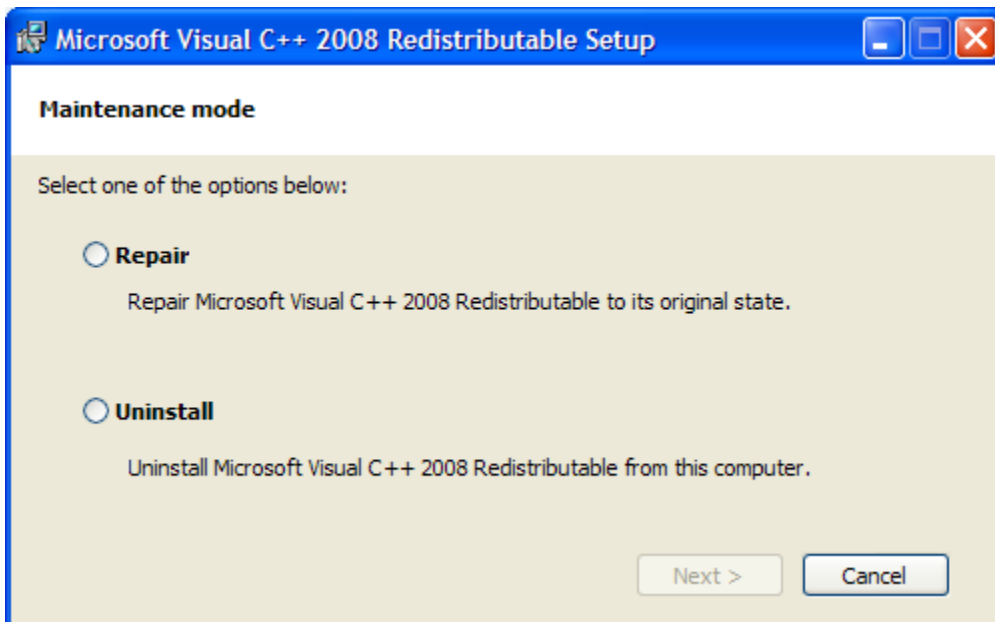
Microsoft Visual C++ 2008 Redistributable Setup

Maintenance mode

Select one of the options below:

Repair

Repair Microsoft Visual C++ 2008 Redistributable to its original state.

Uninstall

Uninstall Microsoft Visual C++ 2008 Redistributable from this computer.

Next >
Cancel